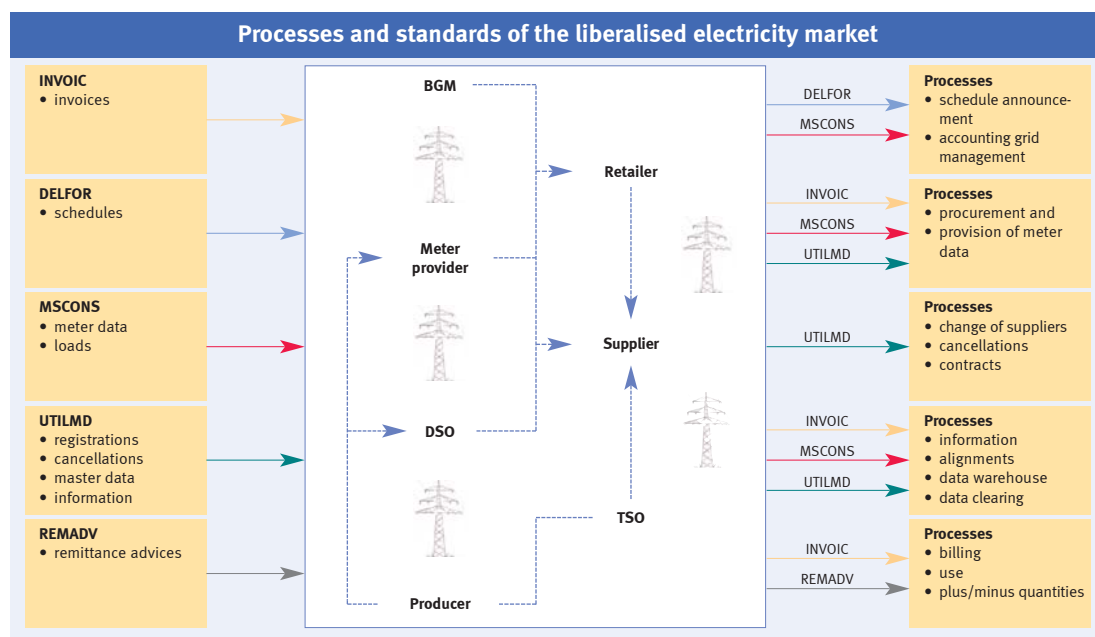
Processes and standards of the liberalised electricity market

INVOIC
• invoices

DELFOR
• schedules

MSCONS
• meter data
• loads

UTILMD
• registrations
• cancellations
• master data
• information

REMADV
• remittance advices

BGM

Retailer

Meter provider

Supplier

DSO

TSO

Producer

DELFOR
MSCONS

Processes
• schedule announcement
• accounting grid management

INVOIC
MSCONS
UTILMD

Processes
• procurement and
• provision of meter data

UTILMD

Processes
• change of suppliers
• cancellations
• contracts

INVOIC
MSCONS
UTILMD

Processes
• information
• alignments
• data warehouse
• data clearing

INVOIC
REMADV

Processes
• billing
• use
• plus/minus quantities